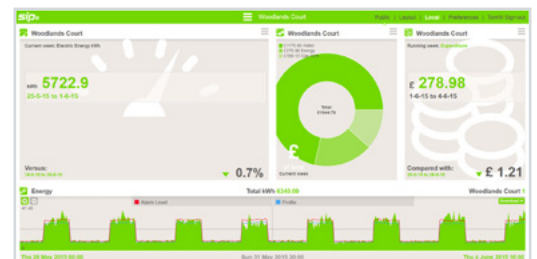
sipo

Woodlands Court

Public | Layout | Local | Preferences | TomW Signout

Woodlands Court

Current week: Electric Energy kWh

kWh 5722.9

25-5-15 to 1-6-15

Versus:

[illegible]

0.7%

Woodlands Court

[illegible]

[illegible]

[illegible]

Total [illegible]

£

Current week

Woodlands Court

Running week: Expenditure

£ 278.98

1-6-15 to 4-6-15

Compared with:

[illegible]

£ 1.21

Energy

Total kWh 6345.08

Woodlands Court 1

Alarm Level

Profile

Download

Thu 28 May 2015 00:00

Sun 31 May 2015 00:00

Thu 4 June 2015 00:00